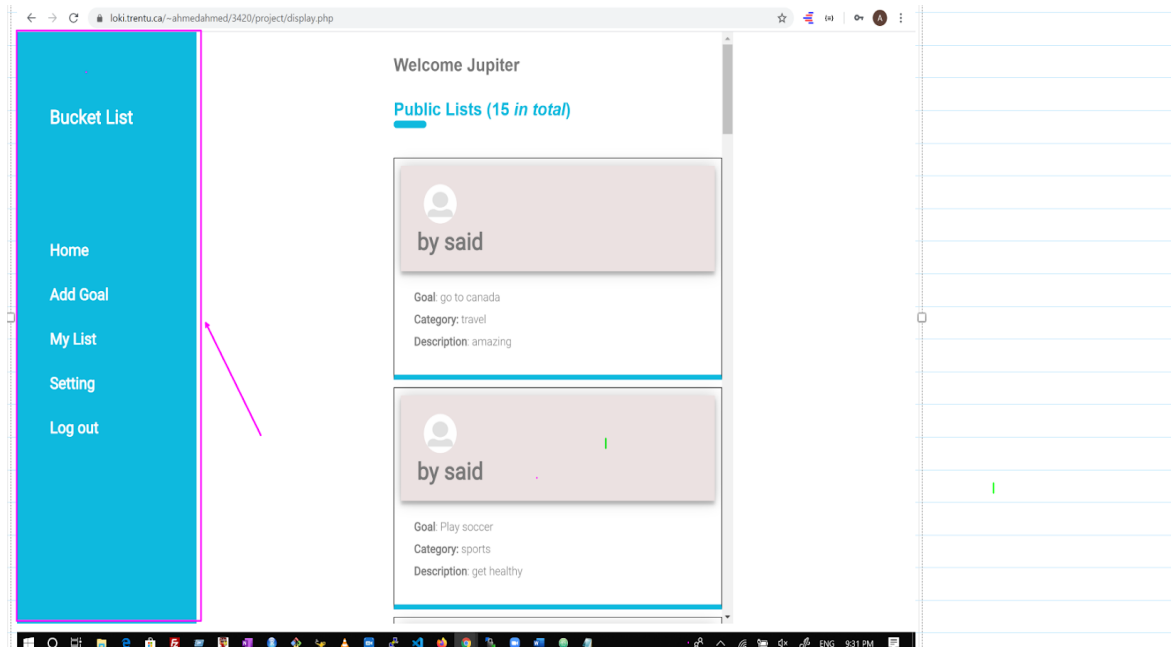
loki.trentu.ca/~ahmedahmed/3420/project/display.php

Bucket List

Home

Add Goal

My List

Setting

Log out

Welcome Jupiter

Public Lists (15 *in total*)

by said

Goal: go to canada

Category: travel

Description: amazing

by said

Goal: Play soccer

Category: sports

Description: get healthy

ENG 9:31 PM